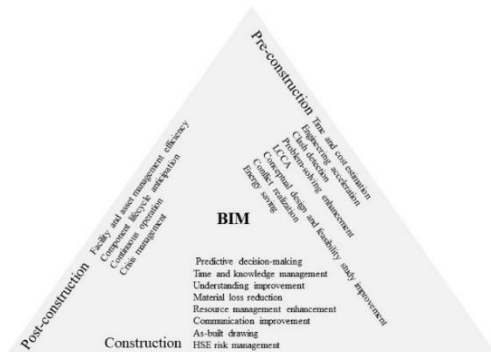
Pre-construction
Time and cost estimation
Engineering acceleration
Clash detection
Problem-solving enhancement
LCCA
Conceptual design and feasibility study improvement
Conflict realization
Energy saving

Post-construction
Facility and asset management efficiency
Component lifecycle anticipation
Continuous operation
Crisis management

BIM

Construction
Predictive decision-making
Time and knowledge management
Understanding improvement
Material loss reduction
Resource management enhancement
Communication improvement
As-built drawing
HSE risk management